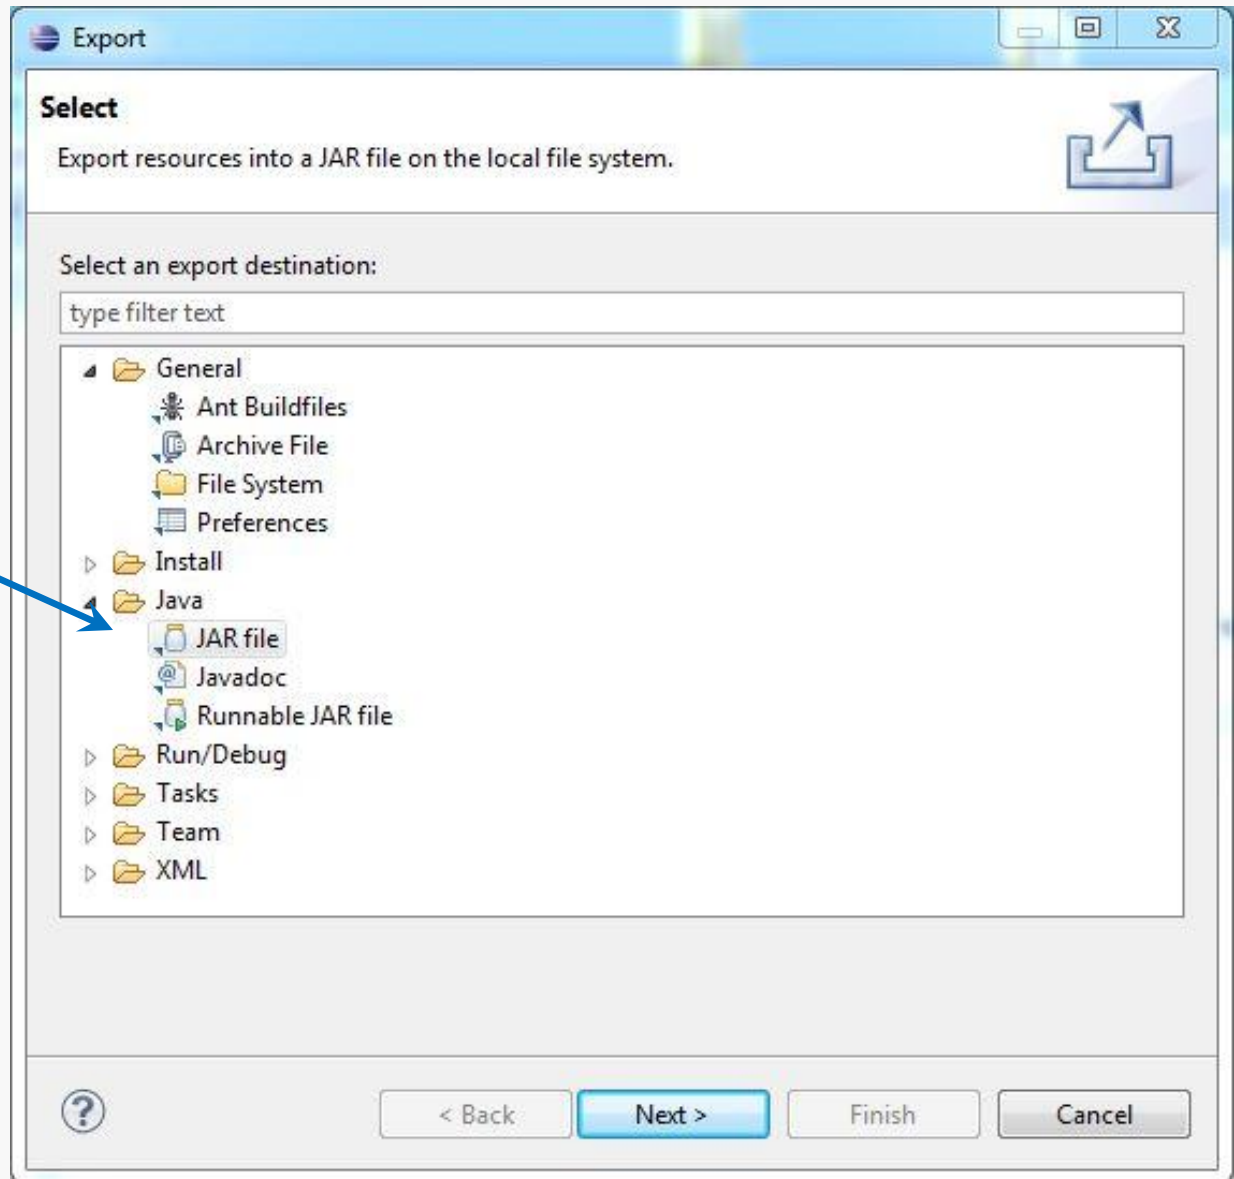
Export

Select

Export resources into a JAR file on the local file system.

Select an export destination:

type filter text

General
Ant Buildfiles
Archive File
File System
Preferences
Install
Java
JAR file
Javadoc
Runnable JAR file
Run/Debug
Tasks
Team
XML

?

< Back

Next >

Finish

Cancel